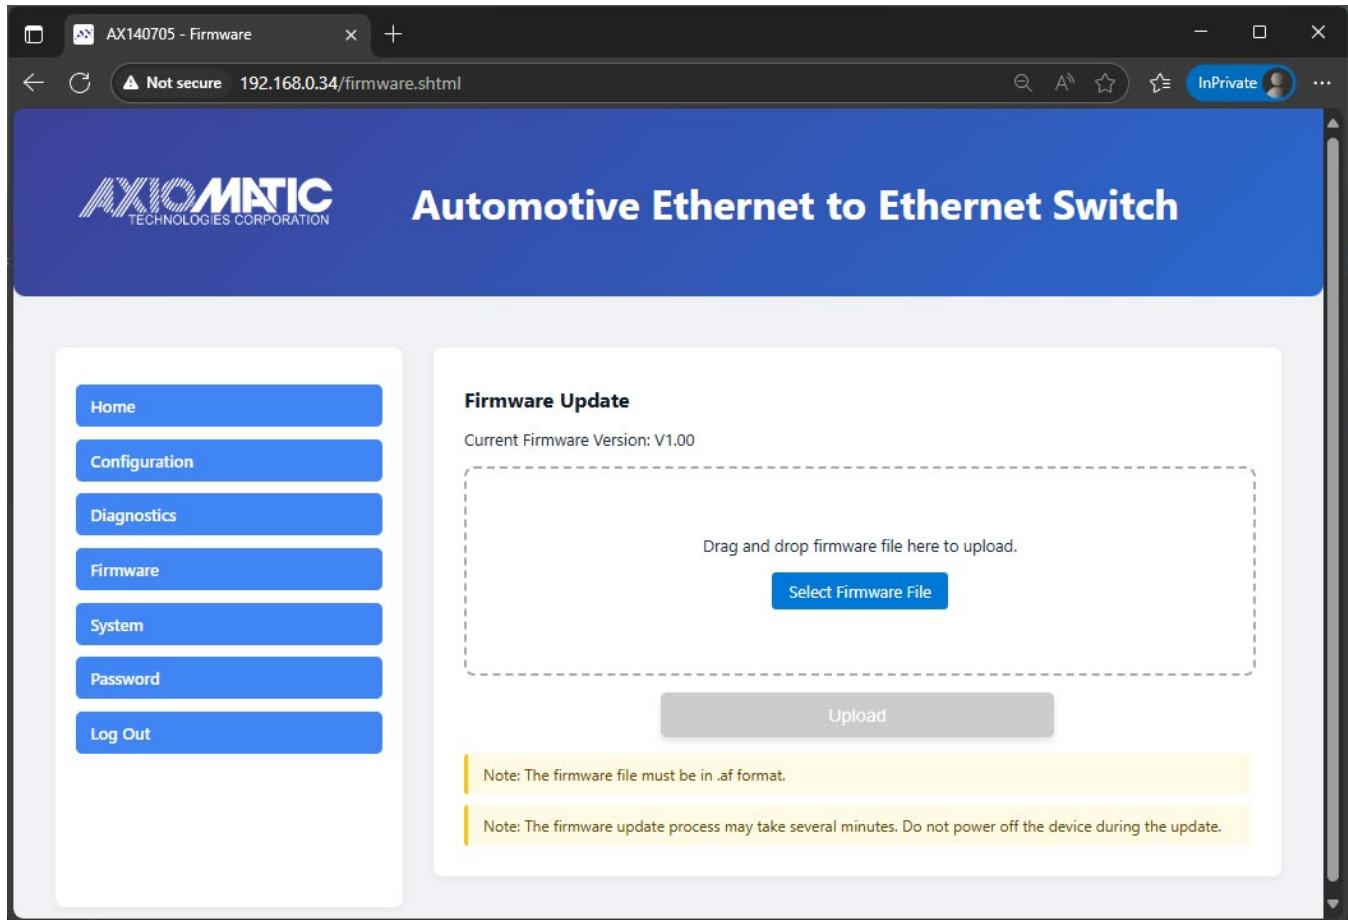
AX140705 - Firmware

Not secure 192.168.0.34/firmware.shtml

InPrivate

AXIOMATIC
TECHNOLOGIES CORPORATION

Automotive Ethernet to Ethernet Switch

Home
Configuration
Diagnostics
Firmware
System
Password
Log Out

Firmware Update

Current Firmware Version: V1.00

Drag and drop firmware file here to upload.

Select Firmware File

Upload

Note: The firmware file must be in .af format.

Note: The firmware update process may take several minutes. Do not power off the device during the update.